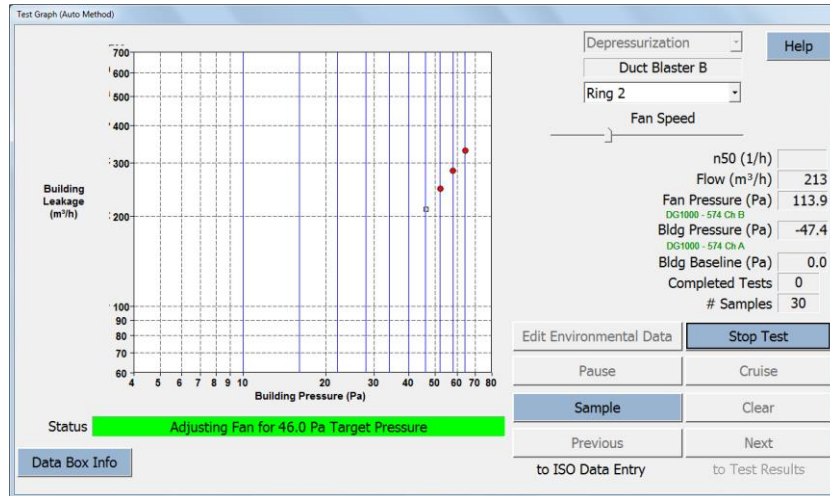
Test Graph (Auto Method)

Building Leakage (m³/h)

700
600
500
400
300
200
100
90
80
70
60

4 5 6 7 8 9 10 20 30 40 50 60 70 80

Building Pressure (Pa)

Depressurization

Help

Duct Blaster B

Ring 2

Fan Speed

n50 (1/h)

Flow (m³/h) 213

Fan Pressure (Pa) 113.9

DG1000 - 574 Ch B

Bldg Pressure (Pa) -47.4

DG1000 - 574 Ch A

Bldg Baseline (Pa) 0.0

Completed Tests 0

# Samples 30

Edit Environmental Data

Stop Test

Pause

Cruise

Sample

Clear

Previous

Next

to ISO Data Entry

to Test Results

Status

Adjusting Fan for 46.0 Pa Target Pressure

Data Box Info